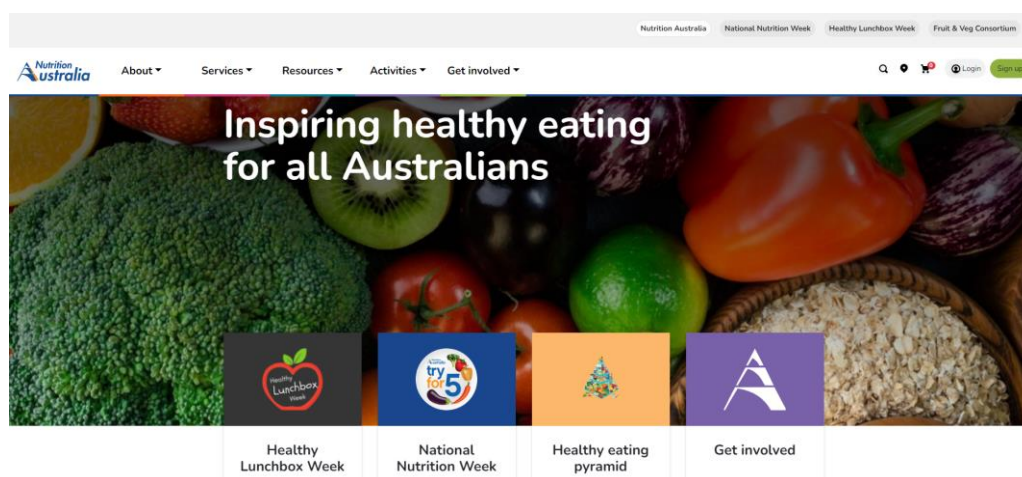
Nutrition Australia National Nutrition Week Healthy Lunchbox Week Fruit & Veg Consortium

Nutrition Australia

About Services Resources Activities Get involved

Login Sign up

Inspiring healthy eating for all Australians

Healthy Lunchbox Week

try for 5

Healthy Lunchbox Week

National Nutrition Week

Healthy eating pyramid

Get involved